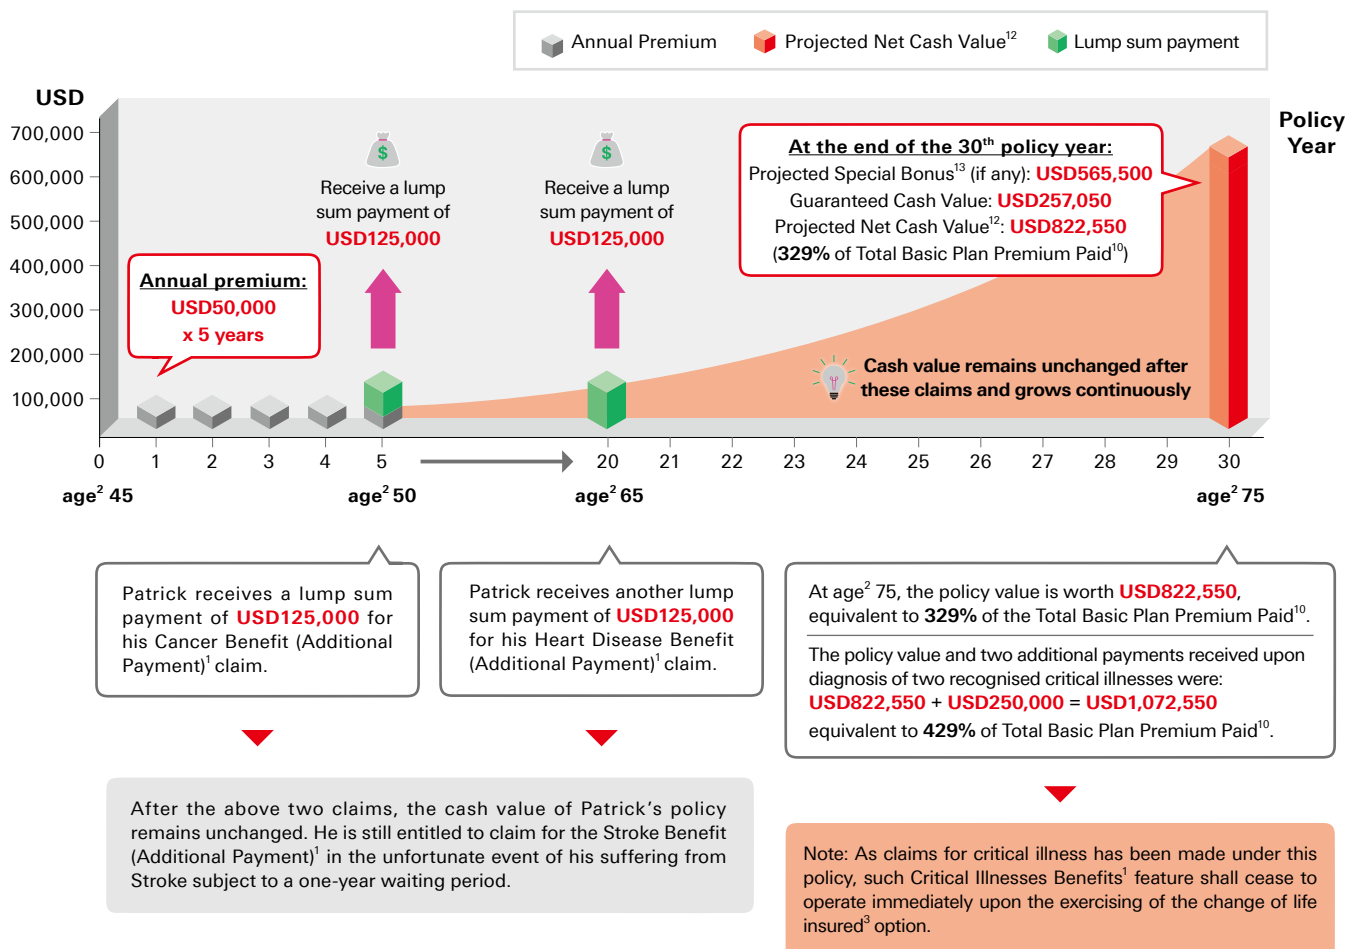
Annual Premium Projected Net Cash Value$^{12}$ Lump sum payment

USD

Policy Year

700,000
600,000
500,000
400,000
300,000
200,000
100,000

At the end of the 30$^{th}$ policy year:
Projected Special Bonus$^{13}$ (if any): USD565,500
Guaranteed Cash Value: USD257,050
Projected Net Cash Value$^{12}$: USD822,550
(329% of Total Basic Plan Premium Paid$^{10}$)

Receive a lump sum payment of USD125,000

Receive a lump sum payment of USD125,000

Annual premium:
USD50,000
x 5 years

Cash value remains unchanged after these claims and grows continuously

0 1 2 3 4 5 20 21 22 23 24 25 26 27 28 29 30

age$^{2}$ 45 age$^{2}$ 50 age$^{2}$ 65 age$^{2}$ 75

Patrick receives a lump sum payment of USD125,000 for his Cancer Benefit (Additional Payment)$^{1}$ claim.

Patrick receives another lump sum payment of USD125,000 for his Heart Disease Benefit (Additional Payment)$^{1}$ claim.

At age$^{2}$ 75, the policy value is worth USD822,550, equivalent to 329% of the Total Basic Plan Premium Paid$^{10}$.

The policy value and two additional payments received upon diagnosis of two recognised critical illnesses were:
USD822,550 + USD250,000 = USD1,072,550
equivalent to 429% of Total Basic Plan Premium Paid$^{10}$.

After the above two claims, the cash value of Patrick's policy remains unchanged. He is still entitled to claim for the Stroke Benefit (Additional Payment)$^{1}$ in the unfortunate event of his suffering from Stroke subject to a one-year waiting period.

Note: As claims for critical illness has been made under this policy, such Critical Illnesses Benefits$^{1}$ feature shall cease to operate immediately upon the exercising of the change of life insured$^{3}$ option.